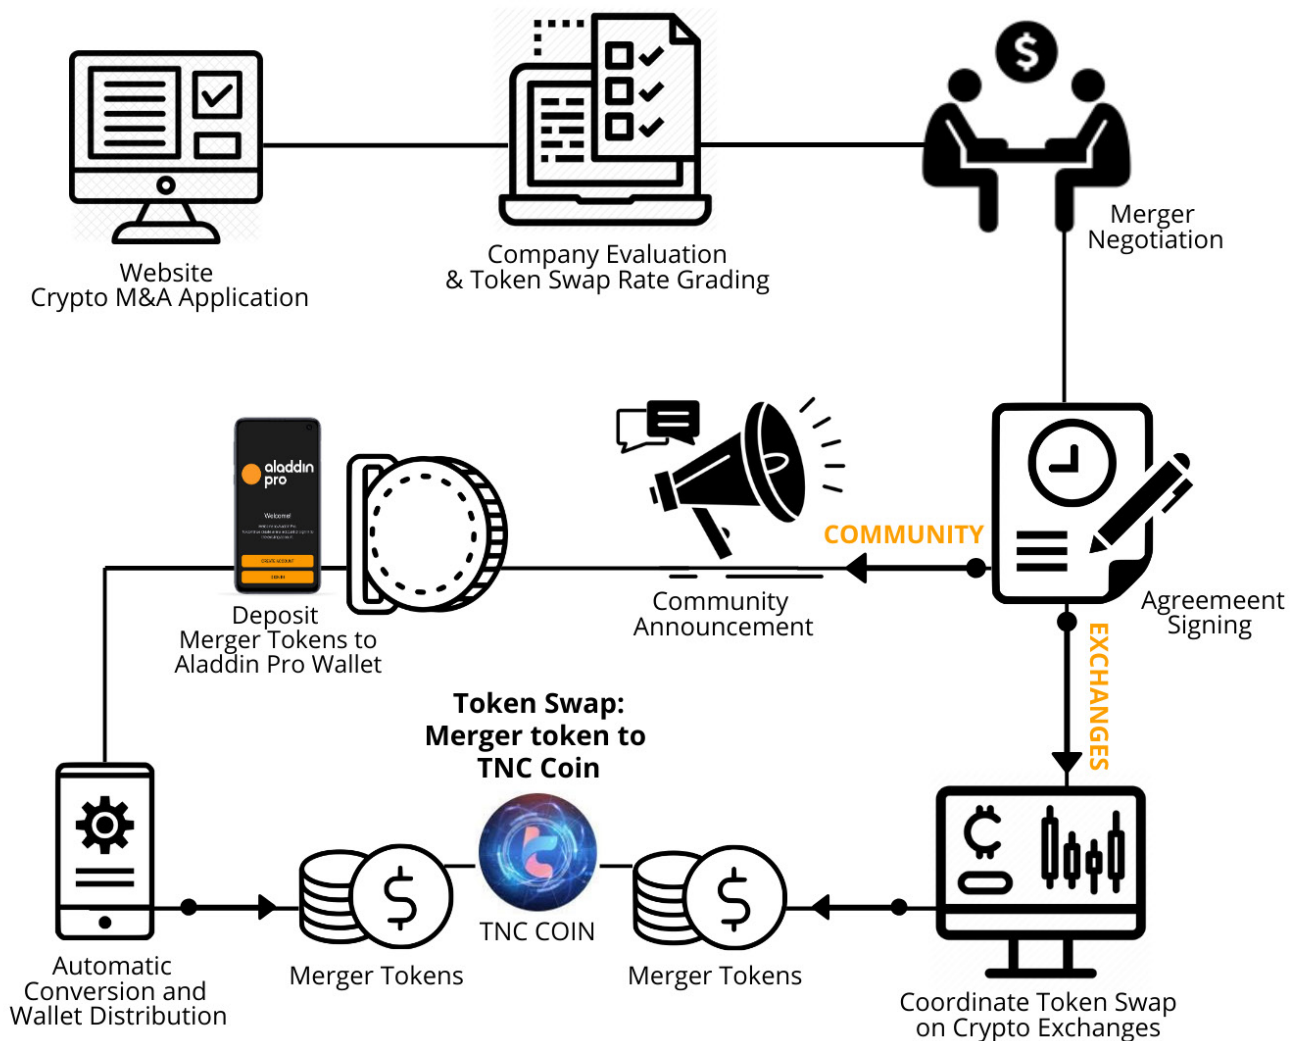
Website
Crypto M&A Application

Company Evaluation
& Token Swap Rate Grading

Merger
Negotiation

aladdin pro

Welcome!

CREATE ACCOUNT

SIGN IN

Deposit
Merger Tokens to
Aladdin Pro Wallet

Community
Announcement

COMMUNITY

Agreemeent
Signing

EXCHANGES

Token Swap:
Merger token to
TNC Coin

Automatic
Conversion and
Wallet Distribution

Merger Tokens

TNC COIN

Merger Tokens

Coordinate Token Swap
on Crypto Exchanges